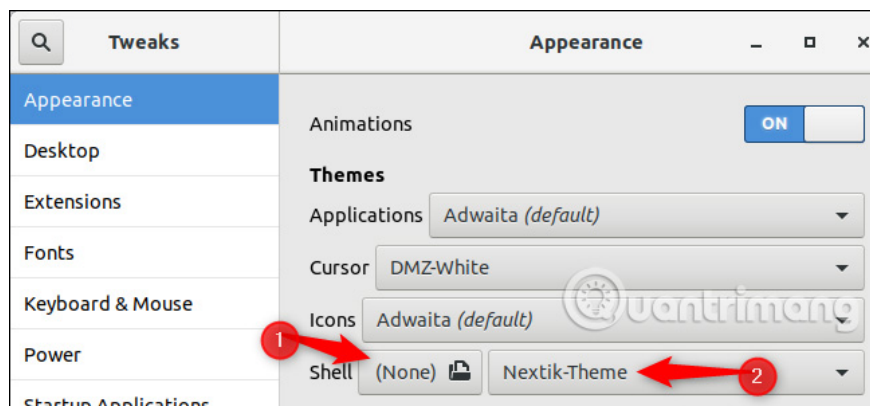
Tweaks

Appearance

Appearance
Desktop
Extensions
Fonts
Keyboard & Mouse
Power
Startup Applications

Animations
ON

Themes

Applications Adwaita (default)

Cursor DMZ-White

Icons Adwaita (default)

1

Shell (None) Nextik-Theme

2

Quantrimang